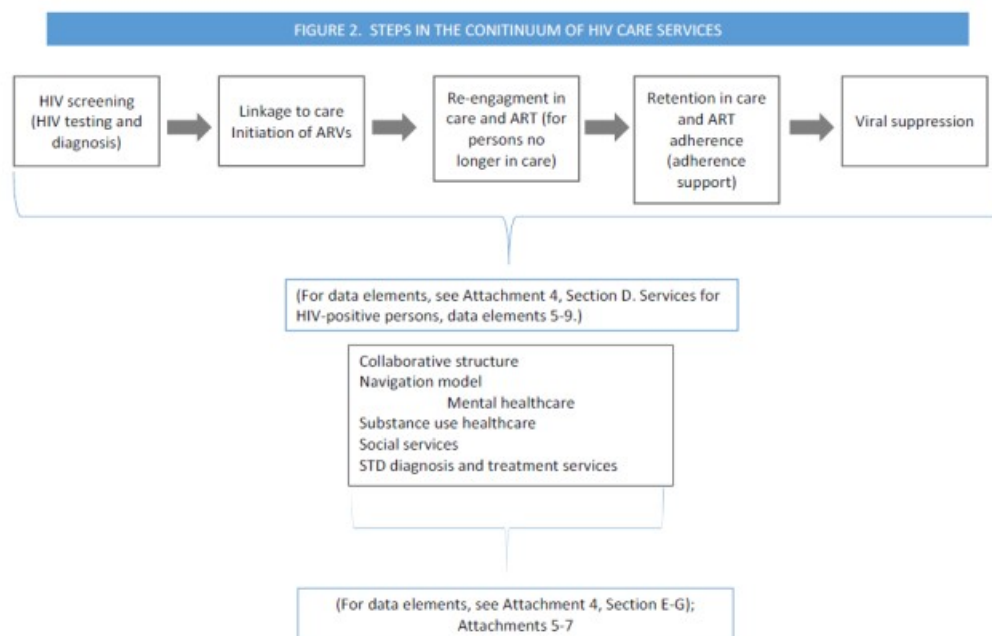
FIGURE 2. STEPS IN THE CONITINUUM OF HIV CARE SERVICES

HIV screening (HIV testing and diagnosis)

Linkage to care Initiation of ARVs

Re-engagment in care and ART (for persons no longer in care)

Retention in care and ART adherence (adherence support)

Viral suppression

(For data elements, see Attachment 4, Section D. Services for HIV-positive persons, data elements 5-9.)

Collaborative structure
Navigation model
Mental healthcare
Substance use healthcare
Social services
STD diagnosis and treatment services

(For data elements, see Attachment 4, Section E-G); Attachments 5-7